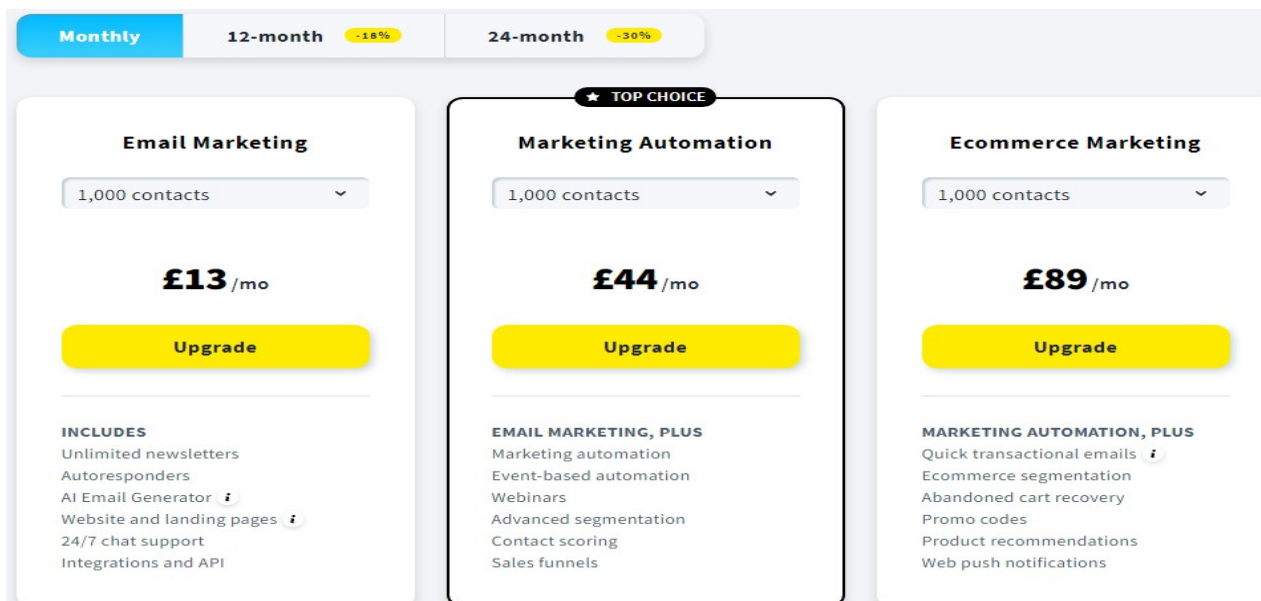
Monthly 12-month -18% 24-month -30%

Email Marketing

1,000 contacts

£13 /mo

Upgrade

INCLUDES
Unlimited newsletters
Autoresponders
AI Email Generator
Website and landing pages
24/7 chat support
Integrations and API

TOP CHOICE

Marketing Automation

1,000 contacts

£44 /mo

Upgrade

EMAIL MARKETING, PLUS
Marketing automation
Event-based automation
Webinars
Advanced segmentation
Contact scoring
Sales funnels

Ecommerce Marketing

1,000 contacts

£89 /mo

Upgrade

MARKETING AUTOMATION, PLUS
Quick transactional emails
Ecommerce segmentation
Abandoned cart recovery
Promo codes
Product recommendations
Web push notifications